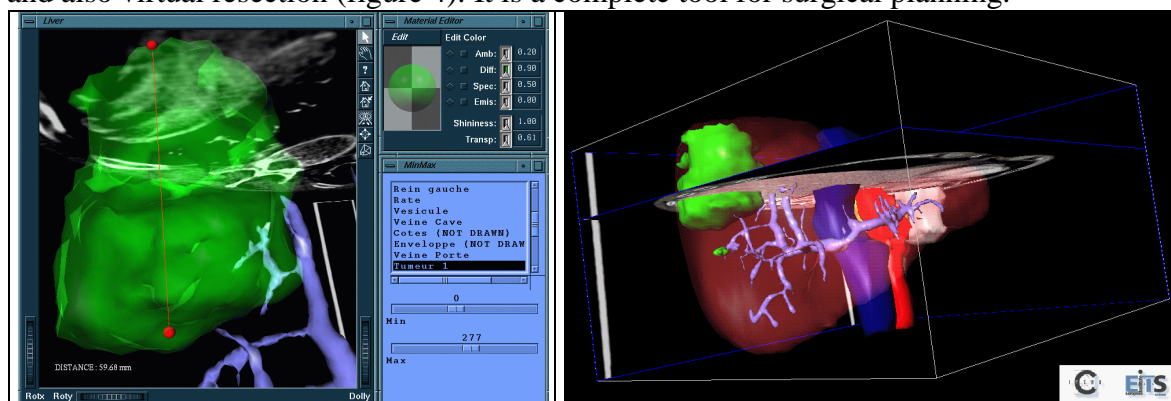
and also virtual resection (figure 4). It is a complete tool for surgical planning.

Liver

DISTANCE : 59.68 mm

Rotx Roty Dolly

Material Editor

Edit

Edit Color

Amb: 0.20

Diff: 0.90

Spec: 0.50

Emis: 0.00

Shininess: 1.00

Transp: 0.61

MinMax

Rein gauche
Rate
Vesicule
Veine Cave
Cotes (NOT DRAWN)
Enveloppe (NOT DRAW
Veine Porte
Tumeur 1

0

Min

277

Max

EITS